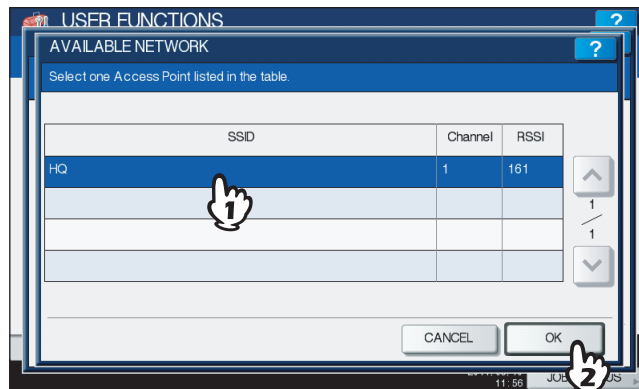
USER FUNCTIONS

?

AVAILABLE NETWORK

?

Select one Access Point listed in the table.

| SSID | Channel | RSSI |
|---|---|---|
| HQ | 1 | 161 |
| | | |
| | | |
| | | |

1

1

/

1

CANCEL

OK

2

11:56

JOB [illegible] US